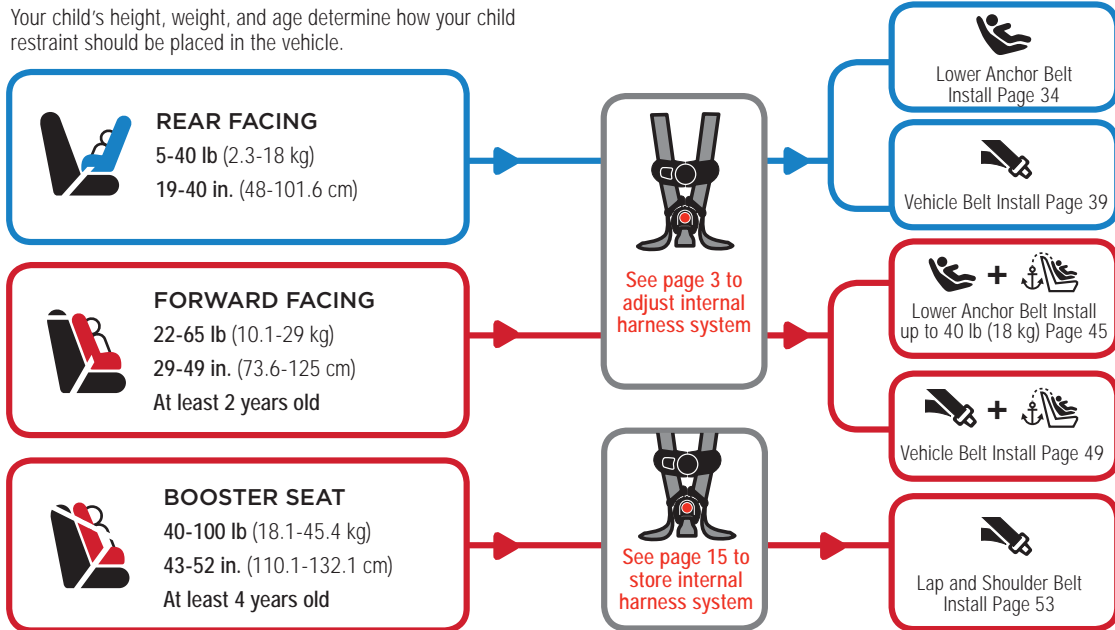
Your child's height, weight, and age determine how your child restraint should be placed in the vehicle.

REAR FACING
5-40 lb (2.3-18 kg)
19-40 in. (48-101.6 cm)

FORWARD FACING
22-65 lb (10.1-29 kg)
29-49 in. (73.6-125 cm)
At least 2 years old

BOOSTER SEAT
40-100 lb (18.1-45.4 kg)
43-52 in. (110.1-132.1 cm)
At least 4 years old

See page 3 to adjust internal harness system

See page 15 to store internal harness system

Lower Anchor Belt Install Page 34

Vehicle Belt Install Page 39

+
Lower Anchor Belt Install up to 40 lb (18 kg) Page 45

+
Vehicle Belt Install Page 49

Lap and Shoulder Belt Install Page 53